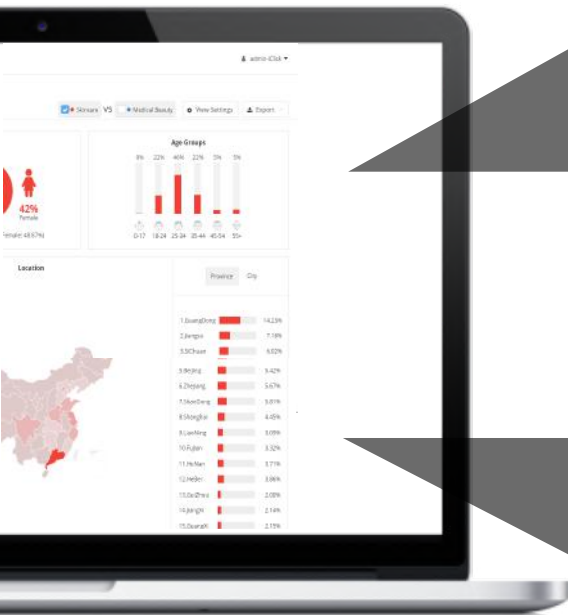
admin-iClick

Skincare VS Medical Beauty View Settings Export

42%
Female

Female: 48.67%

Age Groups

0% 22% 40% 22% 5% 5%

0-17 18-24 25-34 35-44 45-54 55+

Location

Province City

1.GuangDong 14.23%
2.Jiangsu 7.18%
3.SiChuan 6.02%
5.Beijing 5.42%
6.Zhejiang 5.67%
7.ShanDong 5.01%
8.ShangHai 4.45%
9.LiaoNing 3.05%
10.Fujian 3.32%
11.HeNan 3.71%
12.HeBei 3.06%
13.GanZhou 2.00%
14.JiangXi 2.14%
15.GuangXi 2.15%